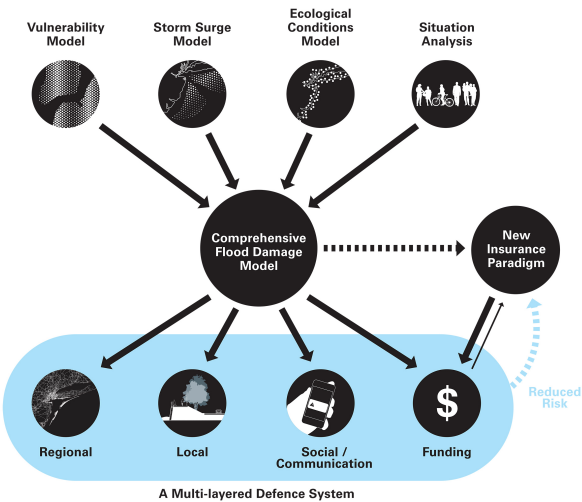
Vulnerability Model

Storm Surge Model

Ecological Conditions Model

Situation Analysis

Comprehensive Flood Damage Model

New Insurance Paradigm

Reduced Risk

Regional

Local

Social / Communication

$

Funding

A Multi-layered Defence System